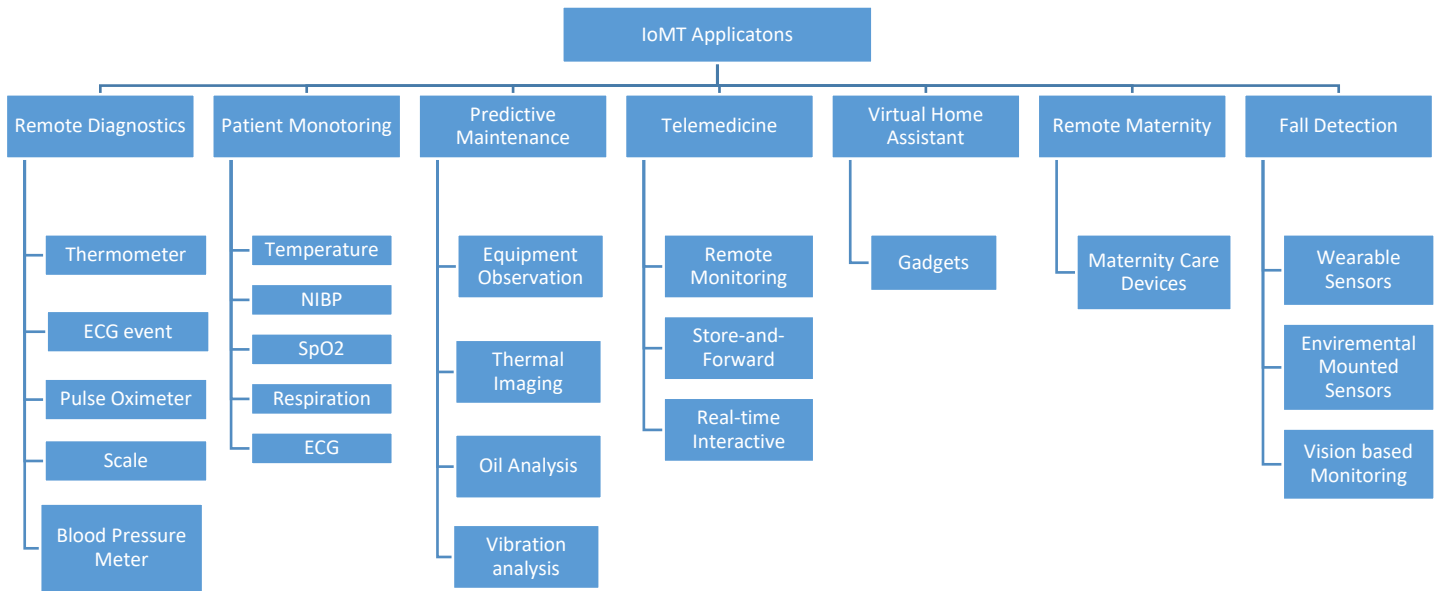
IoMT Applicatons

Remote Diagnostics

Thermometer

ECG event

Pulse Oximeter

Scale

Blood Pressure Meter

Patient Monotoring

Temperature

NIBP

SpO2

Respiration

ECG

Predictive Maintenance

Equipment Observation

Thermal Imaging

Oil Analysis

Vibration analysis

Telemedicine

Remote Monitoring

Store-and-Forward

Real-time Interactive

Virtual Home Assistant

Gadgets

Remote Maternity

Maternity Care Devices

Fall Detection

Wearable Sensors

Enviremental Mounted Sensors

Vision based Monitoring